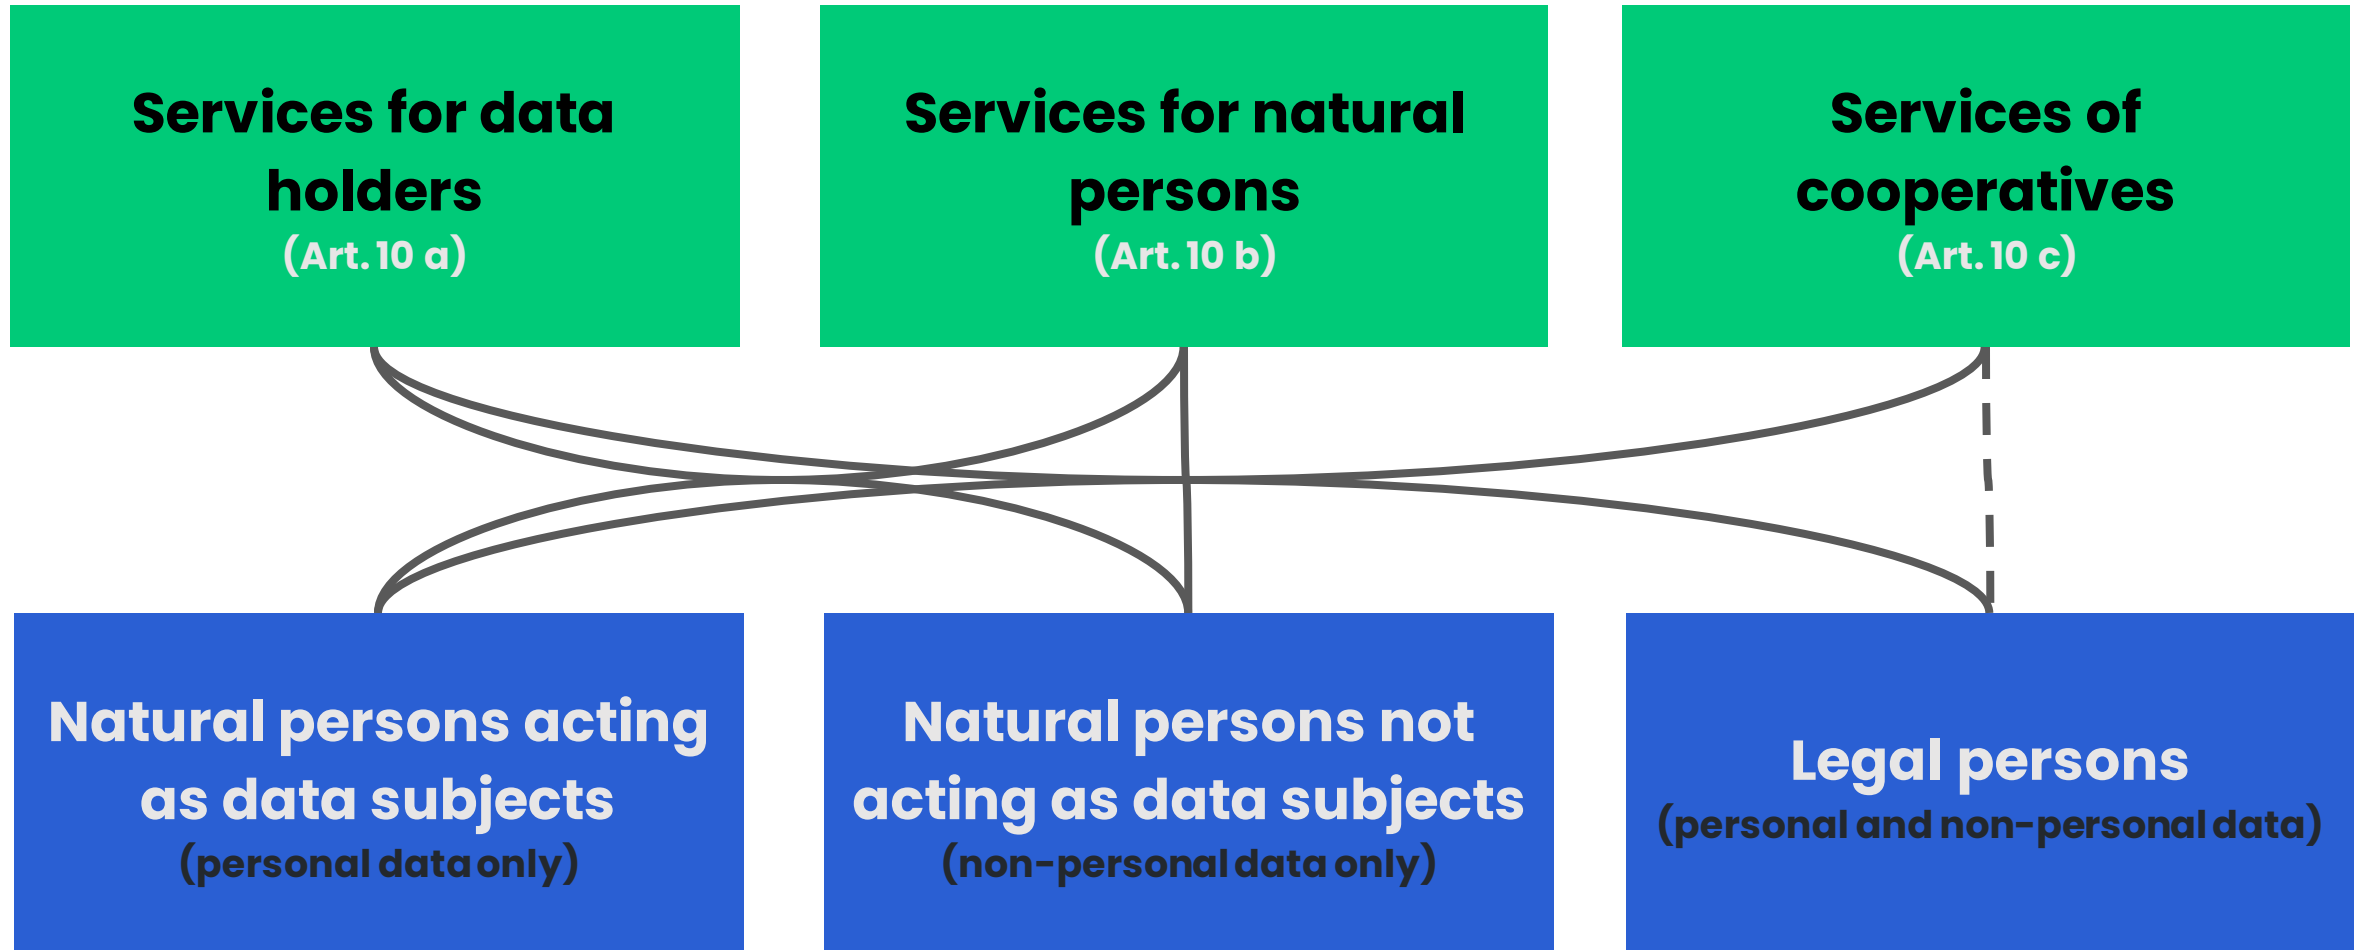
Services for data holders
(Art. 10 a)

Services for natural persons
(Art. 10 b)

Services of cooperatives
(Art. 10 c)

Natural persons acting as data subjects
(personal data only)

Natural persons not acting as data subjects
(non-personal data only)

Legal persons
(personal and non-personal data)